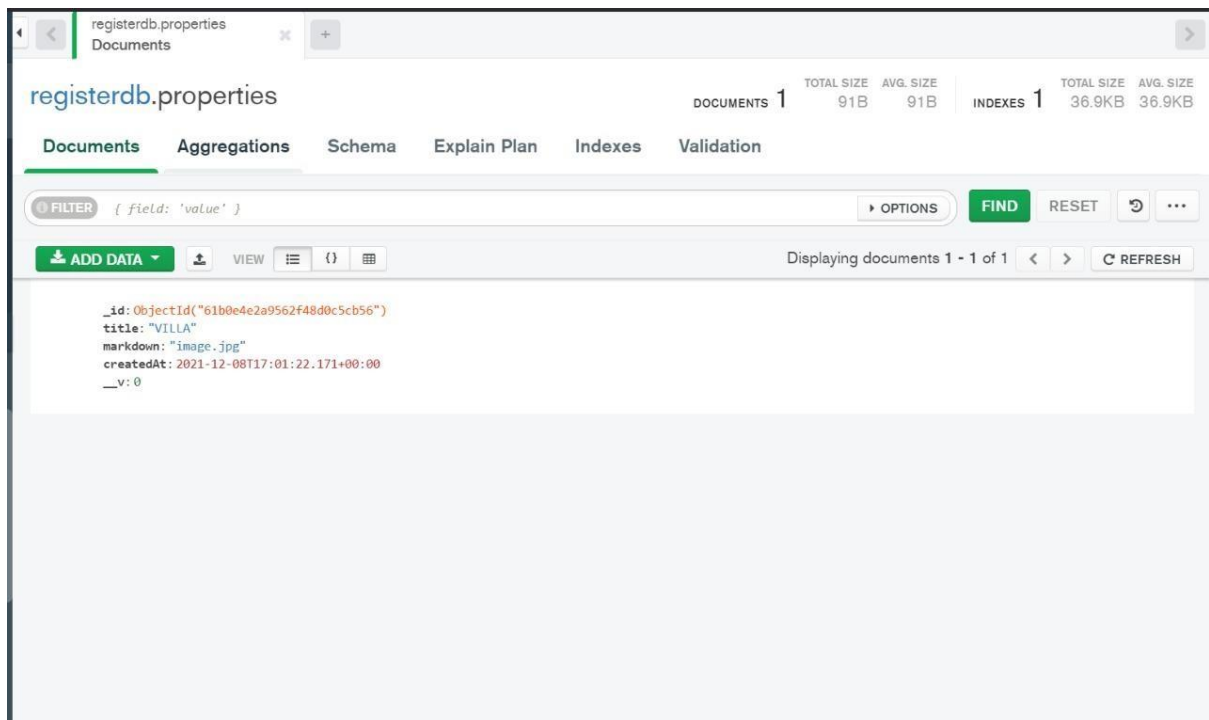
registerdb.properties
Documents

registerdb.properties

DOCUMENTS 1 TOTAL SIZE 91B AVG. SIZE 91B INDEXES 1 TOTAL SIZE 36.9KB AVG. SIZE 36.9KB

Documents Aggregations Schema Explain Plan Indexes Validation

FILTER { field: 'value' }

▸ OPTIONS FIND RESET ···

ADD DATA ▾ VIEW

Displaying documents 1 - 1 of 1 < > C REFRESH

_id: ObjectId("61b0e4e2a9562f48d0c5cb56")
title: "VILLA"
markdown: "image.jpg"
createdAt: 2021-12-08T17:01:22.171+00:00
__v: 0